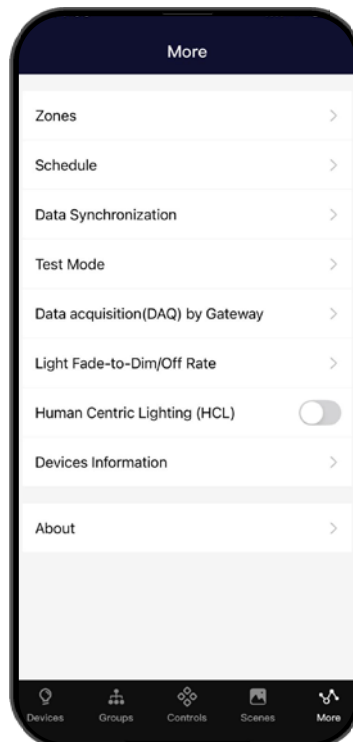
More

Zones

Schedule

Data Synchronization

Test Mode

Data acquisition(DAQ) by Gateway

Light Fade-to-Dim/Off Rate

Human Centric Lighting (HCL)

Devices Information

About

Devices Groups Controls Scenes More